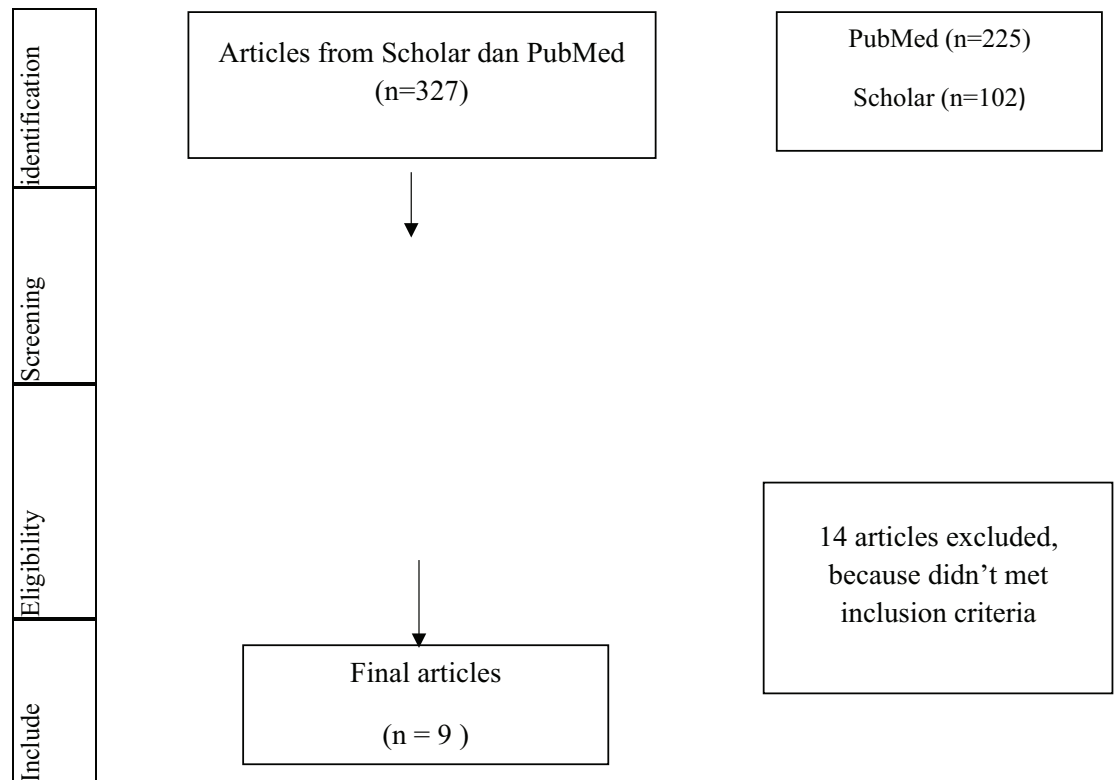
identification

Screening

Eligibility

Include

Articles from Scholar dan PubMed (n=327)

PubMed (n=225)

Scholar (n=102)

14 articles excluded, because didn't met inclusion criteria

Final articles

(n = 9 )